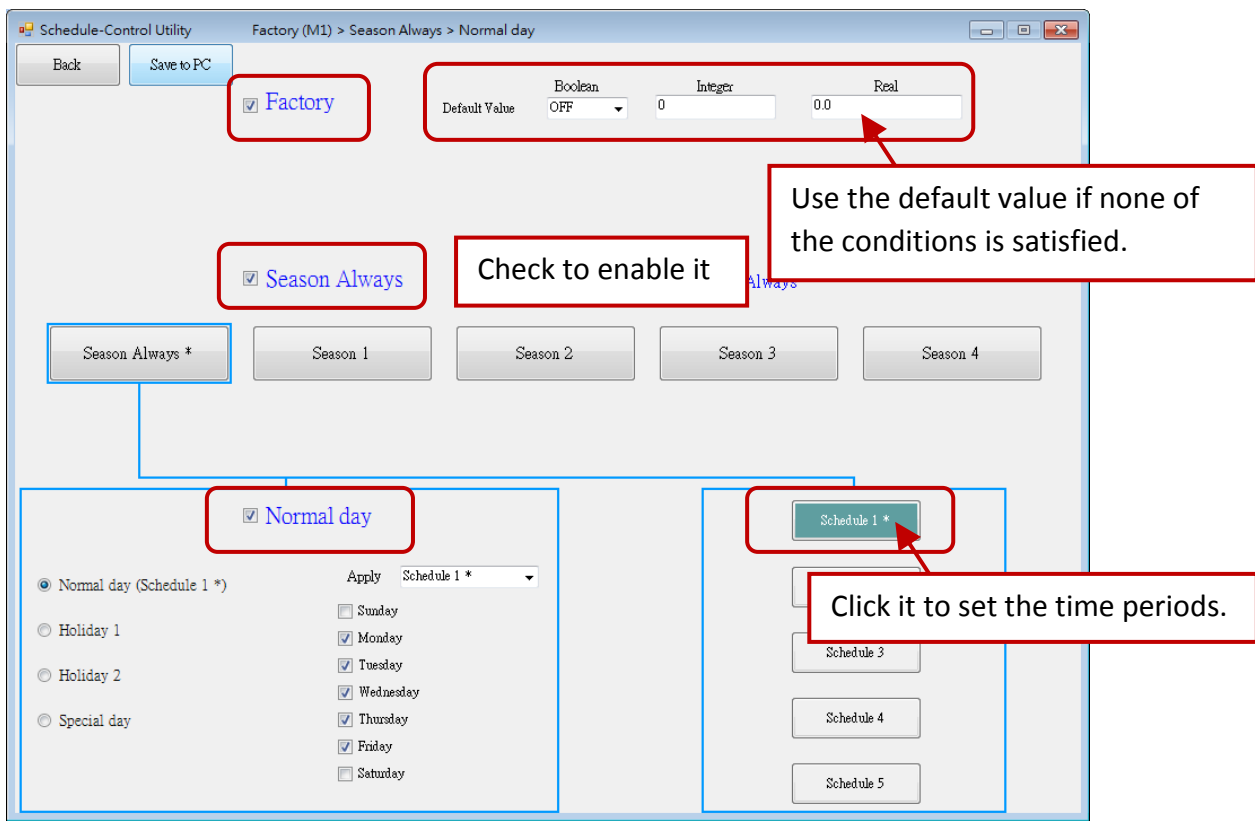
Schedule-Control Utility Factory (M1) > Season Always > Normal day

Back

Save to PC

Factory

Default Value

| Boolean | Integer | Real |
|---|---|---|
| OFF | 0 | 0.0 |

Use the default value if none of the conditions is satisfied.

Season Always

Check to enable it

Always

Season Always *

Season 1

Season 2

Season 3

Season 4

Normal day

Normal day (Schedule 1 *)

Holiday 1

Holiday 2

Special day

Apply Schedule 1 *

Sunday

Monday

Tuesday

Wednesday

Thursday

Friday

Saturday

Schedule 1 *

Click it to set the time periods.

Schedule 3

Schedule 4

Schedule 5